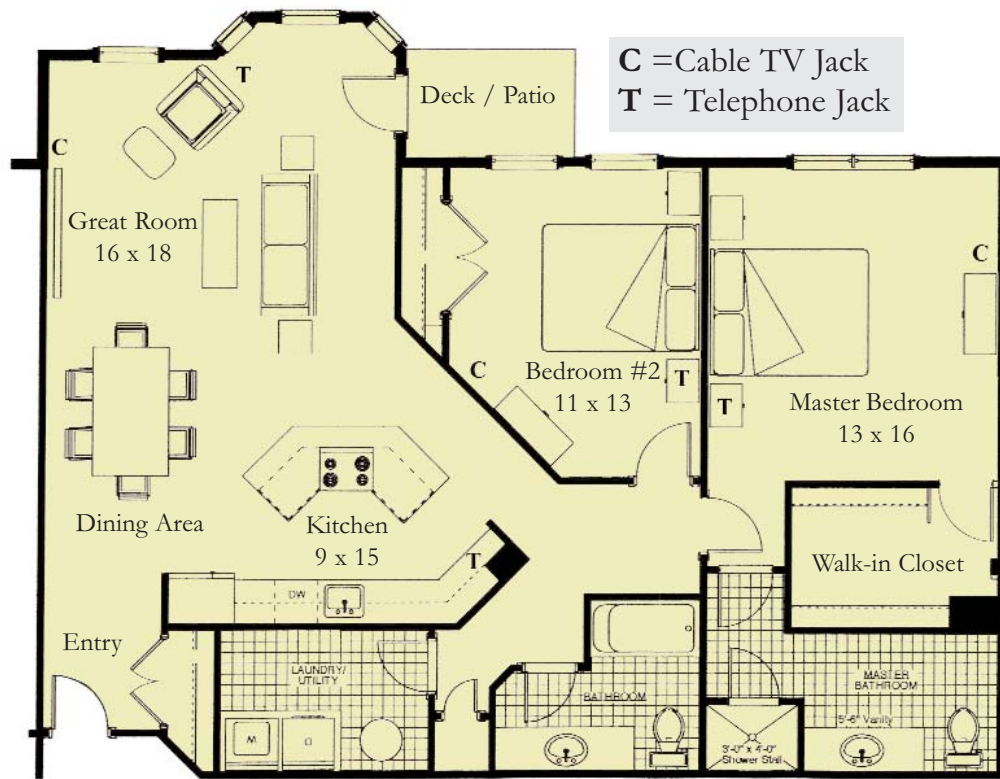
C =Cable TV Jack
T = Telephone Jack

T

Deck / Patio

C

Great Room
16 x 18

C

Bedroom #2
11 x 13

T

T

Master Bedroom
13 x 16

C

Dining Area

Kitchen
9 x 15

T

Walk-in Closet

DW

Entry

LAUNDRY/
UTILITY

BATHROOM

MASTER
BATHROOM

5'-6" Vanity

3'-0" x 4'-0"
Shower Stall

W

D